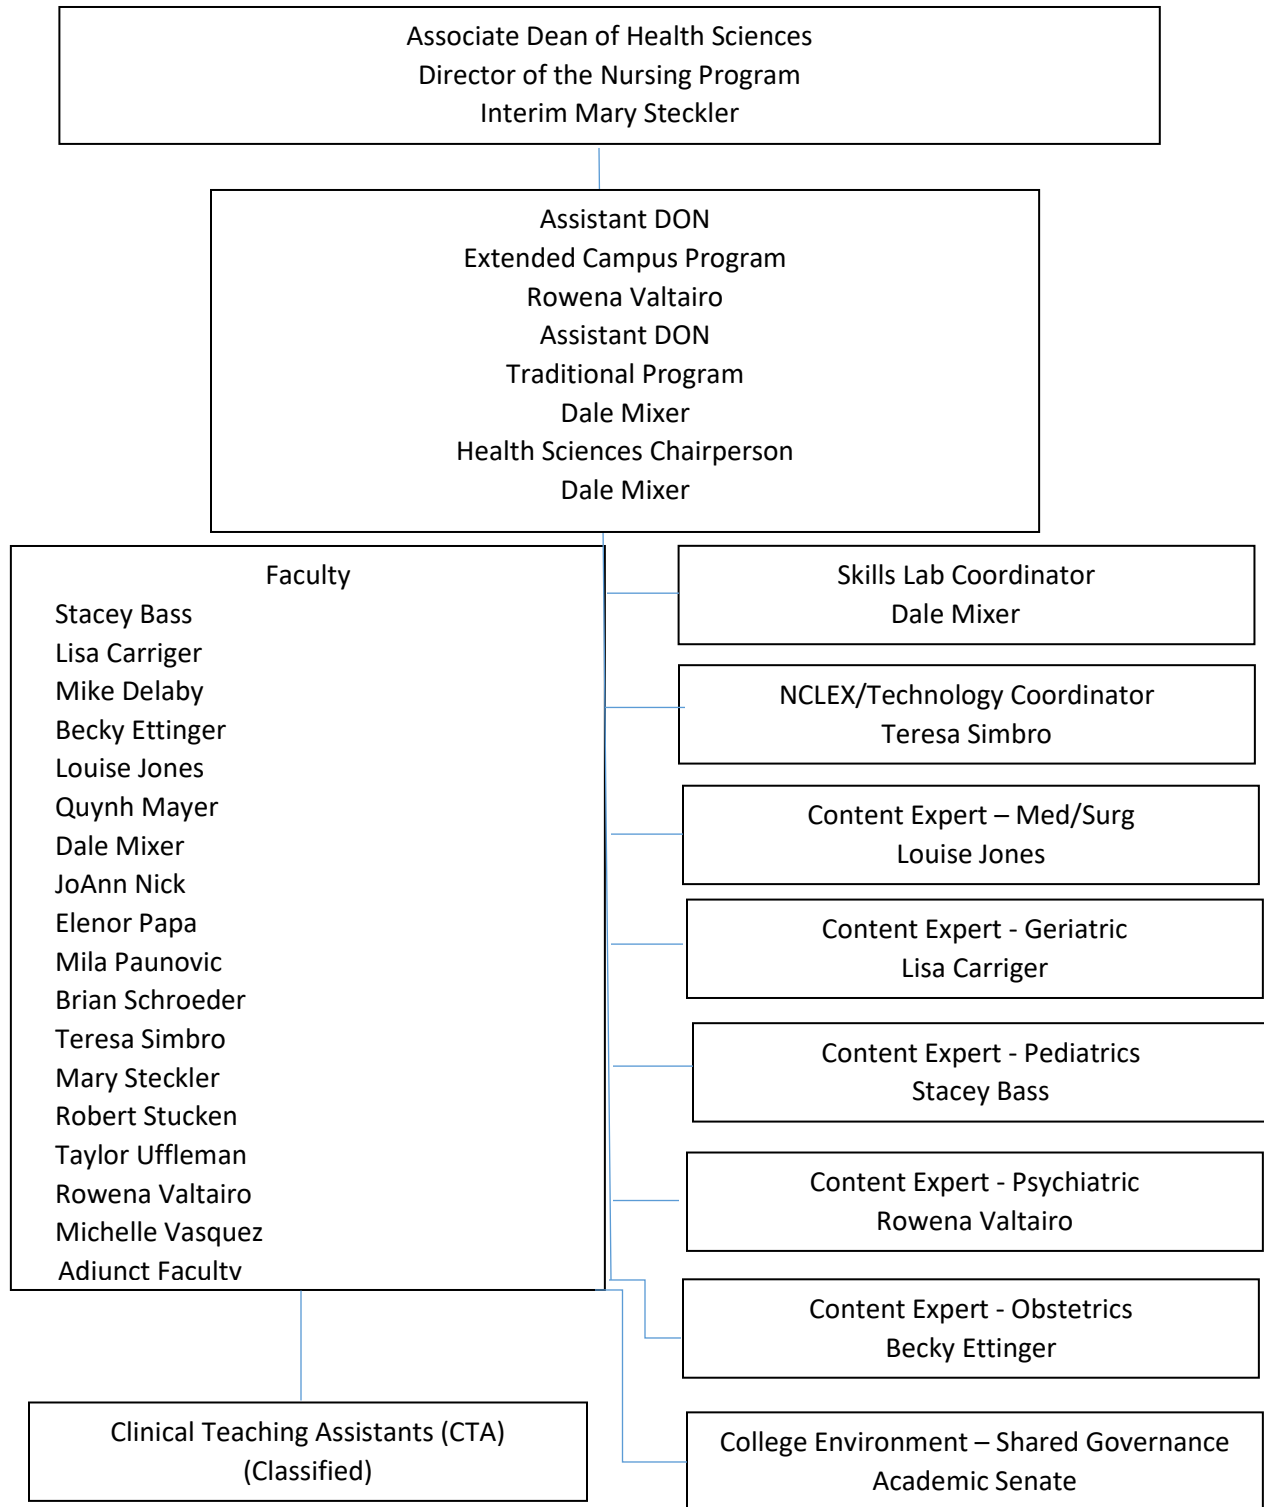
Associate Dean of Health Sciences
Director of the Nursing Program
Interim Mary Steckler

Assistant DON
Extended Campus Program
Rowena Valtairo
Assistant DON
Traditional Program
Dale Mixer
Health Sciences Chairperson
Dale Mixer

Faculty
Stacey Bass
Lisa Carriger
Mike Delaby
Becky Ettinger
Louise Jones
Quynh Mayer
Dale Mixer
JoAnn Nick
Elenor Papa
Mila Paunovic
Brian Schroeder
Teresa Simbro
Mary Steckler
Robert Stucken
Taylor Uffleman
Rowena Valtairo
Michelle Vasquez
Adiunct Facultv

Skills Lab Coordinator
Dale Mixer

NCLEX/Technology Coordinator
Teresa Simbro

Content Expert – Med/Surg
Louise Jones

Content Expert - Geriatric
Lisa Carriger

Content Expert - Pediatrics
Stacey Bass

Content Expert - Psychiatric
Rowena Valtairo

Content Expert - Obstetrics
Becky Ettinger

Clinical Teaching Assistants (CTA)
(Classified)

College Environment – Shared Governance
Academic Senate